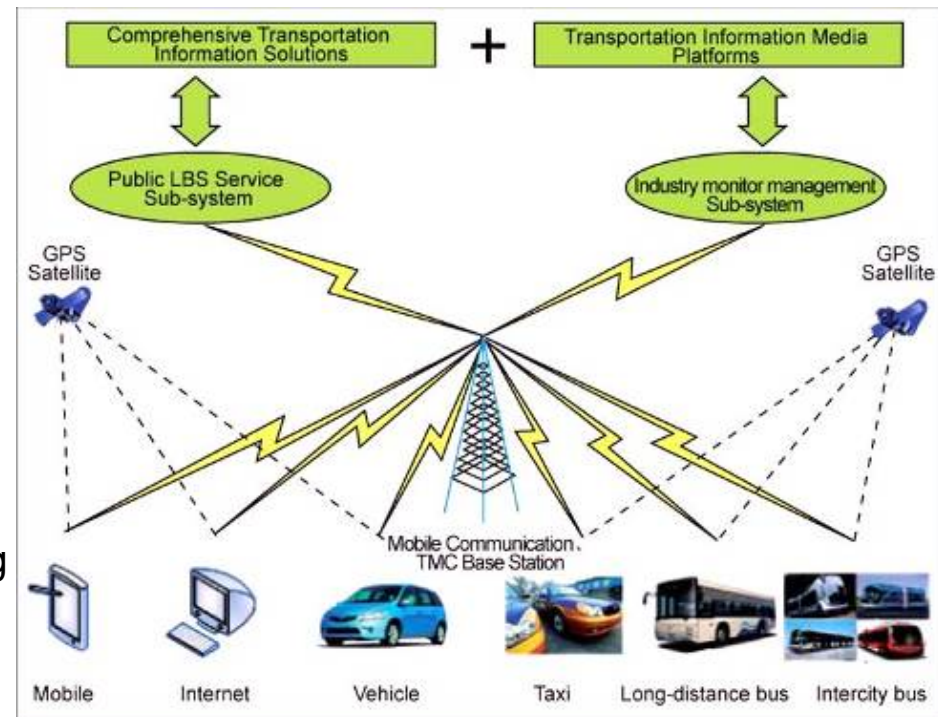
Comprehensive Transportation Information Solutions

+

Transportation Information Media Platforms

Public LBS Service Sub-system

Industry monitor management Sub-system

GPS Satellite

GPS Satellite

Mobile Communication TMC Base Station

g

Mobile

Internet

Vehicle

Taxi

Long-distance bus

Intercity bus